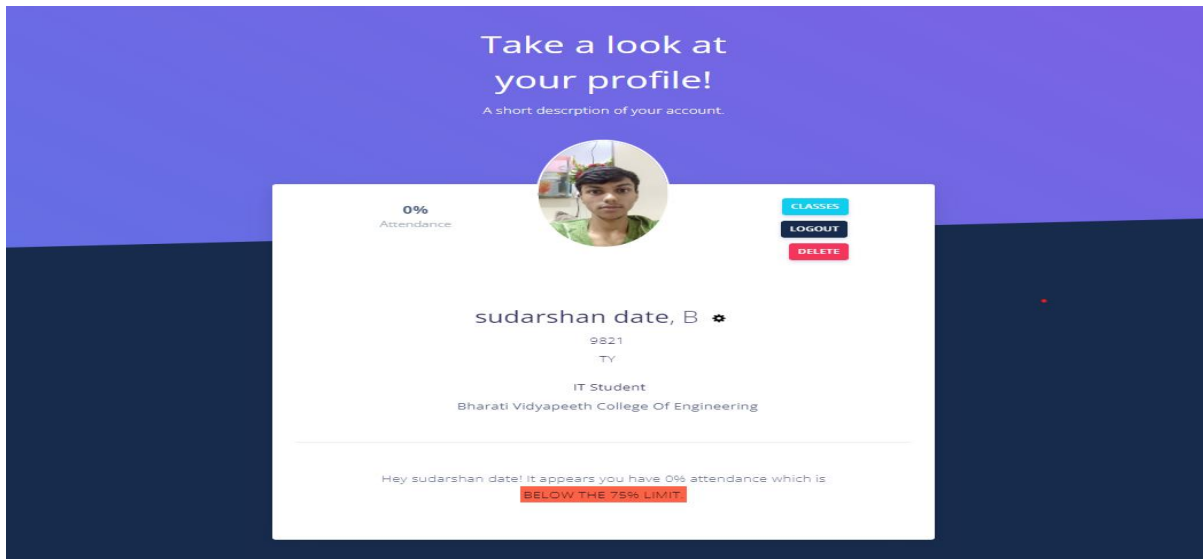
Take a look at your profile!

A short descrption of your account.

0%
Attendance

CLASSES
LOGOUT
DELETE

sudarshan date, B

9821

TY

IT Student

Bharati Vidyapeeth College Of Engineering

Hey sudarshan date! It appears you have 0% attendance which is BELOW THE 75% LIMIT.